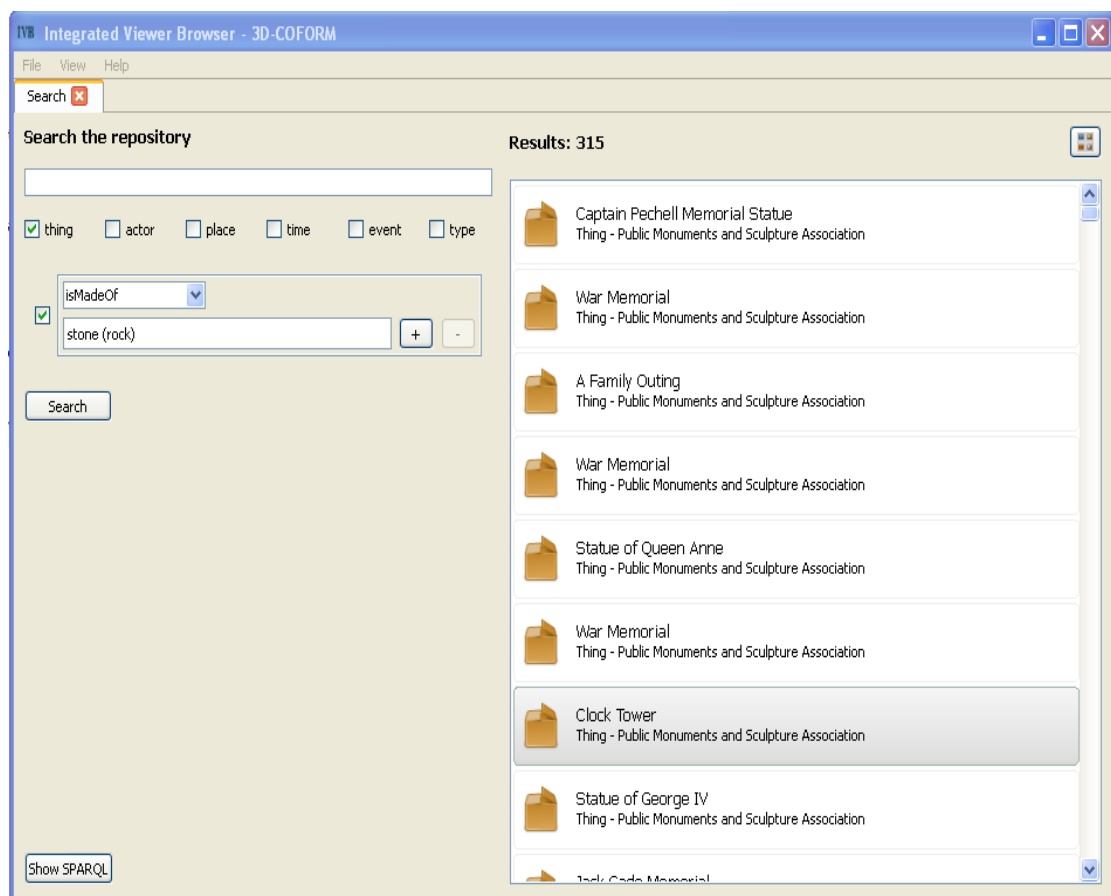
IVB Integrated Viewer Browser - 3D-COFORM

File View Help

Search

Search the repository

thing actor place time event type

isMadeOf

stone (rock)

+ -

Search

Show SPARQL

Results: 315

Captain Pechell Memorial Statue
Thing - Public Monuments and Sculpture Association

War Memorial
Thing - Public Monuments and Sculpture Association

A Family Outing
Thing - Public Monuments and Sculpture Association

War Memorial
Thing - Public Monuments and Sculpture Association

Statue of Queen Anne
Thing - Public Monuments and Sculpture Association

War Memorial
Thing - Public Monuments and Sculpture Association

Clock Tower
Thing - Public Monuments and Sculpture Association

Statue of George IV
Thing - Public Monuments and Sculpture Association

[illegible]